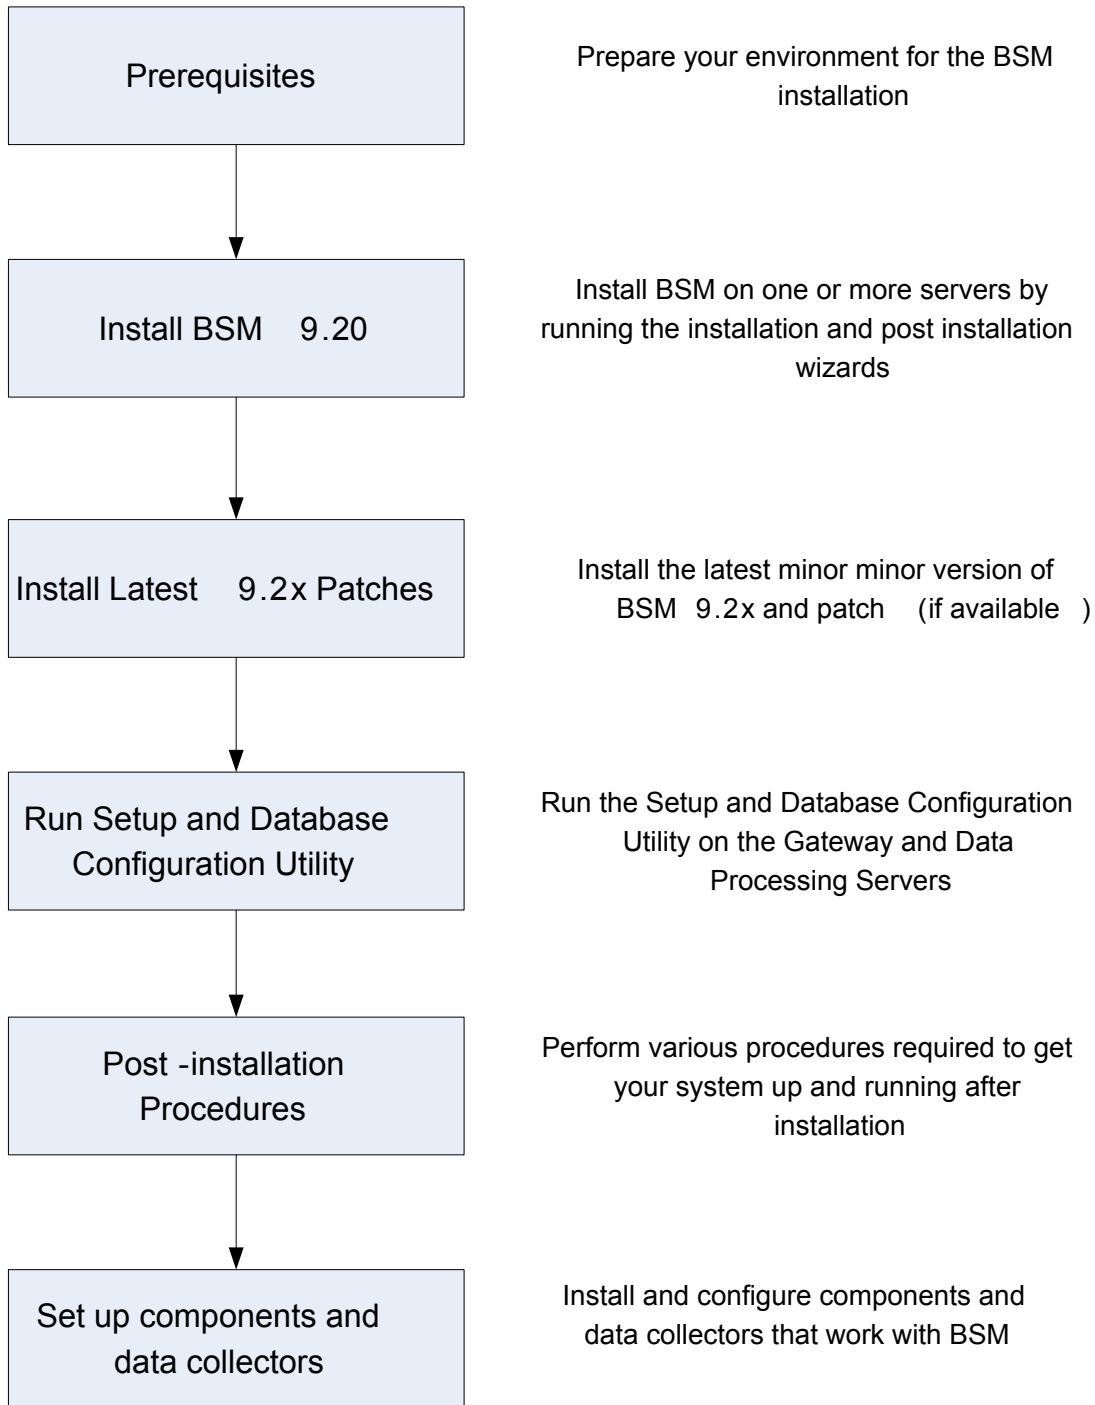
Prerequisites

Prepare your environment for the BSM installation

Install BSM 9.20

Install BSM on one or more servers by running the installation and post installation wizards

Install Latest 9.2x Patches

Install the latest minor minor version of BSM 9.2x and patch (if available )

Run Setup and Database Configuration Utility

Run the Setup and Database Configuration Utility on the Gateway and Data Processing Servers

Post -installation Procedures

Perform various procedures required to get your system up and running after installation

Set up components and data collectors

Install and configure components and data collectors that work with BSM